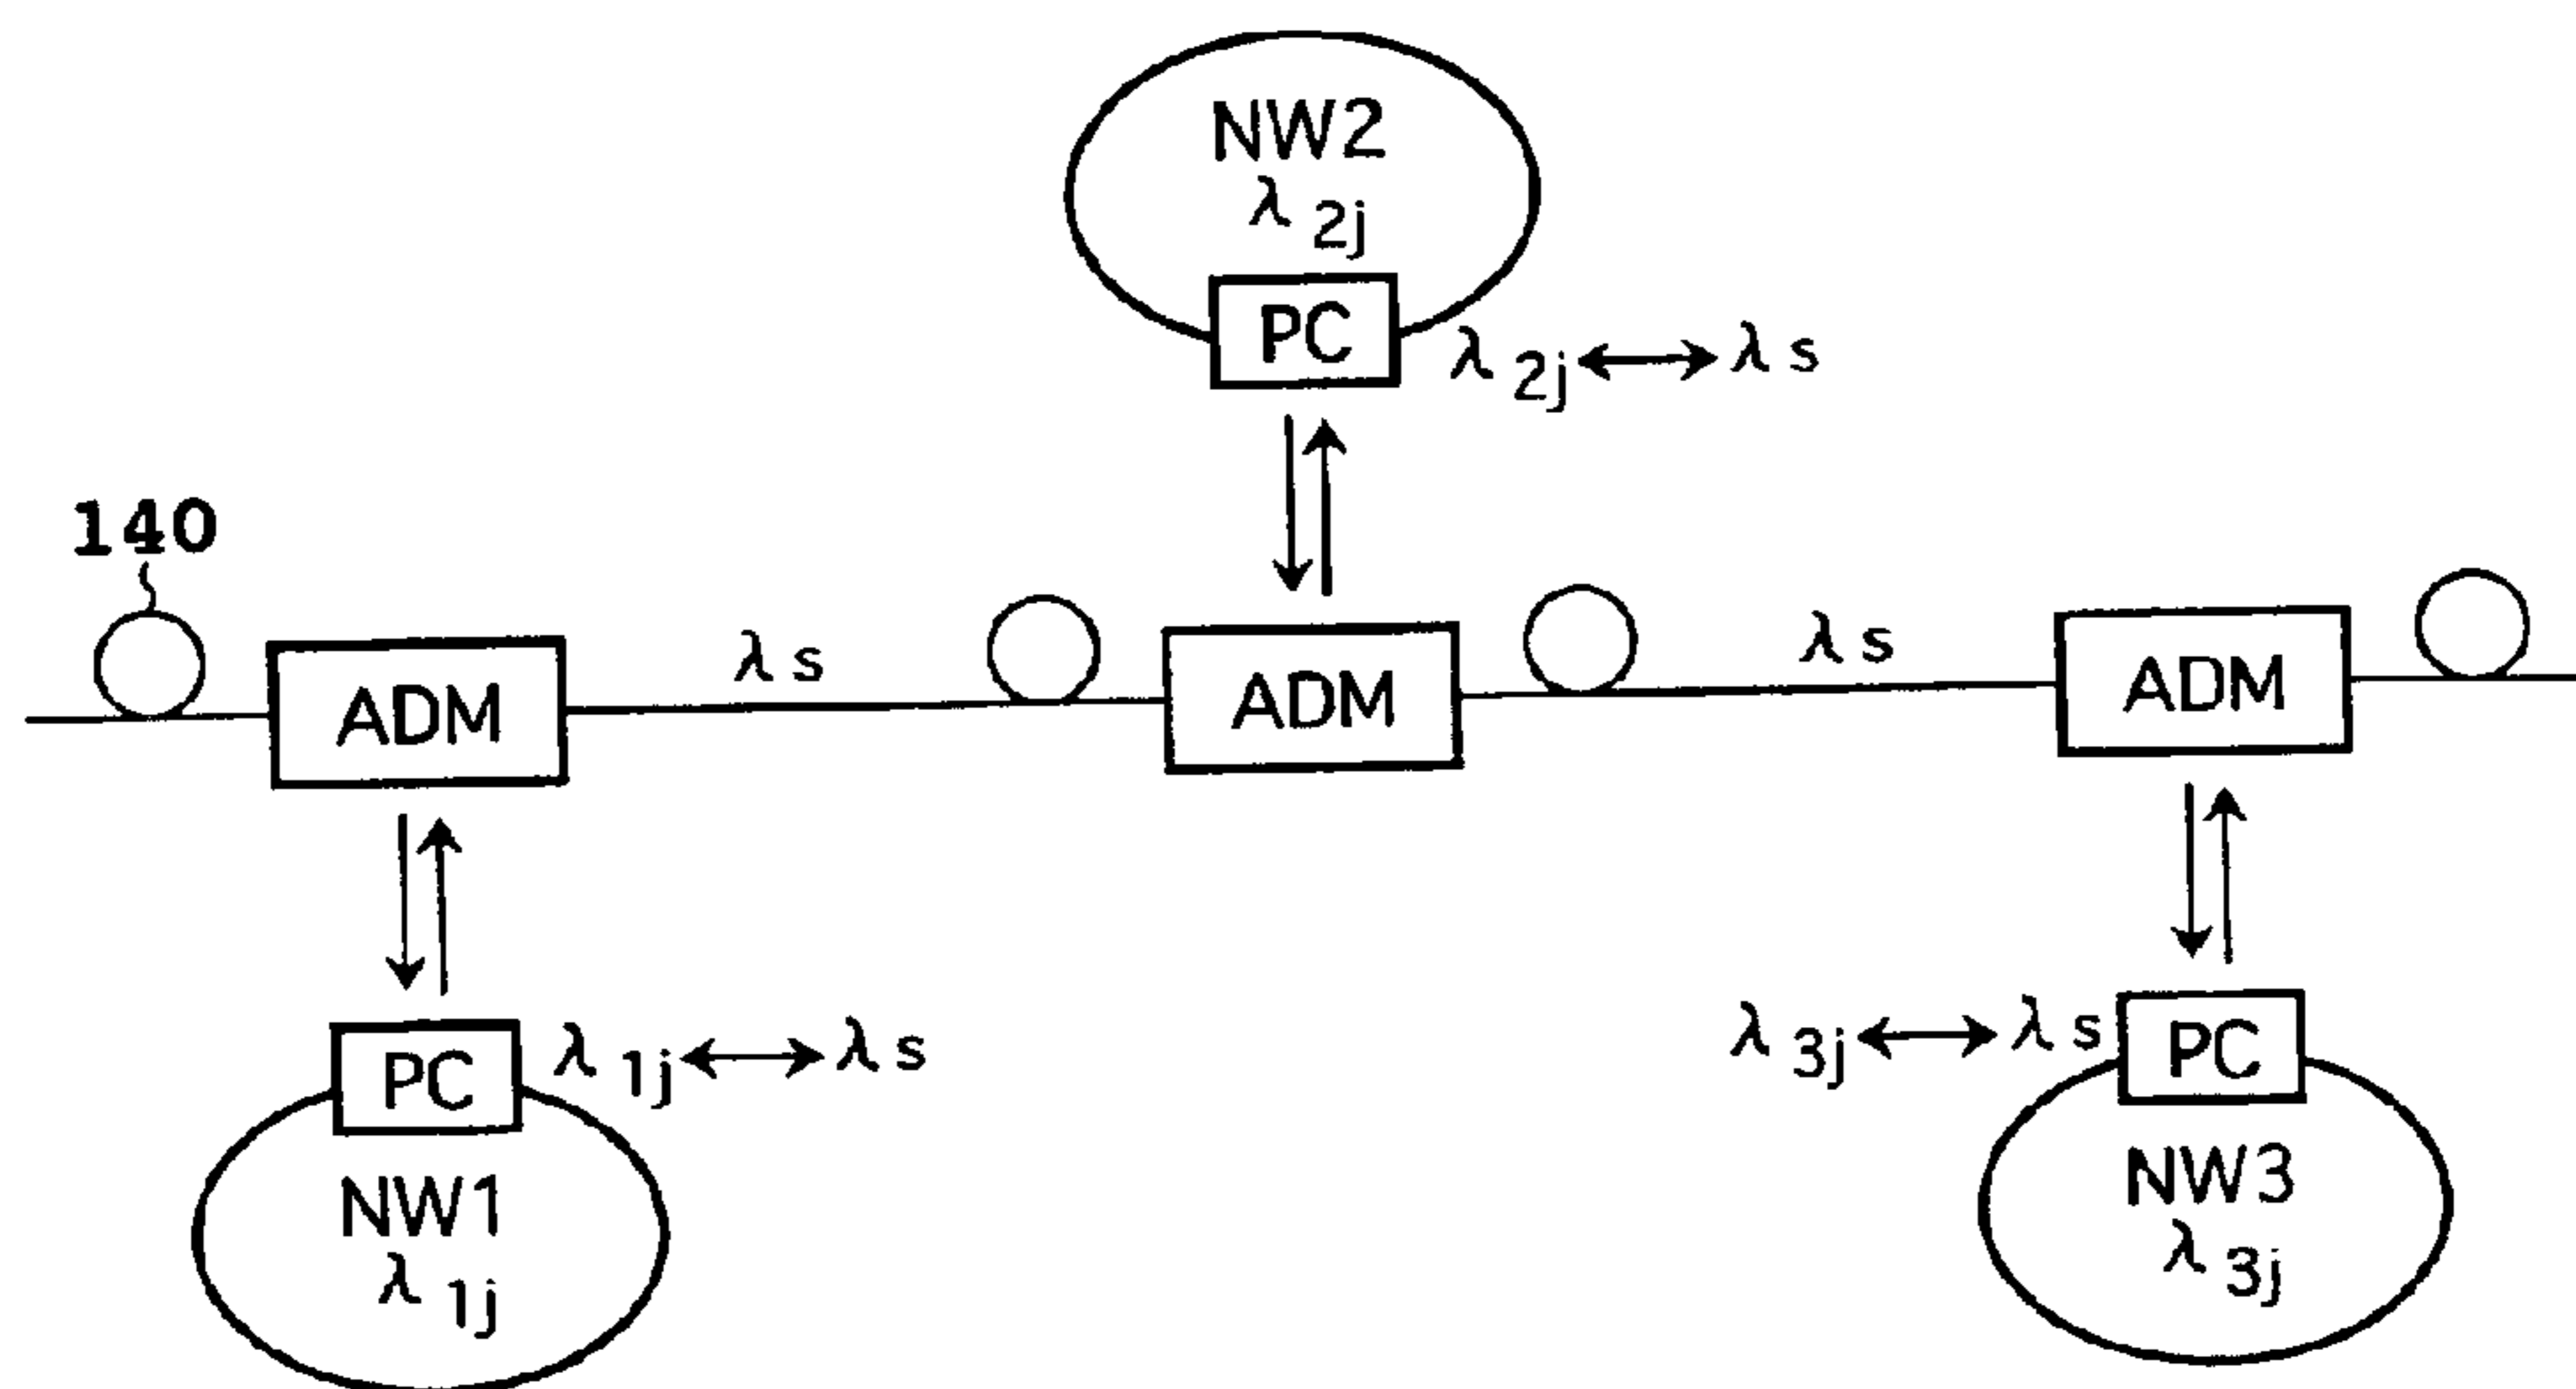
NW2
$\lambda_{2j}$

PC

$\lambda_{2j} \leftrightarrow \lambda s$

140

ADM

$\lambda s$

ADM

$\lambda s$

ADM

PC

$\lambda_{1j} \leftrightarrow \lambda s$

NW1
$\lambda_{1j}$

$\lambda_{3j} \leftrightarrow \lambda s$

PC

NW3
$\lambda_{3j}$